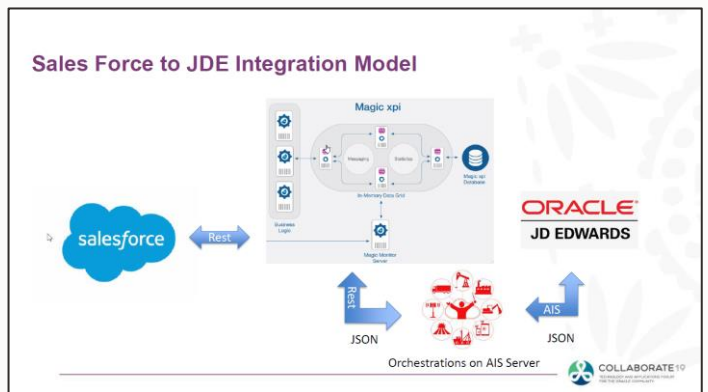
Sales Force to JDE Integration Model

Magic xpi

Messaging

Statistics

In-Memory Data Grid

Magic xpi Database

Business Logic

Magic Monitor Server

salesforce

Rest

ORACLE
JD EDWARDS

Rest

JSON

AIS

JSON

Orchestrations on AIS Server

COLLABORATE 19
TECHNOLOGY AND APPLICATIONS FORUM FOR THE ORACLE COMMUNITY